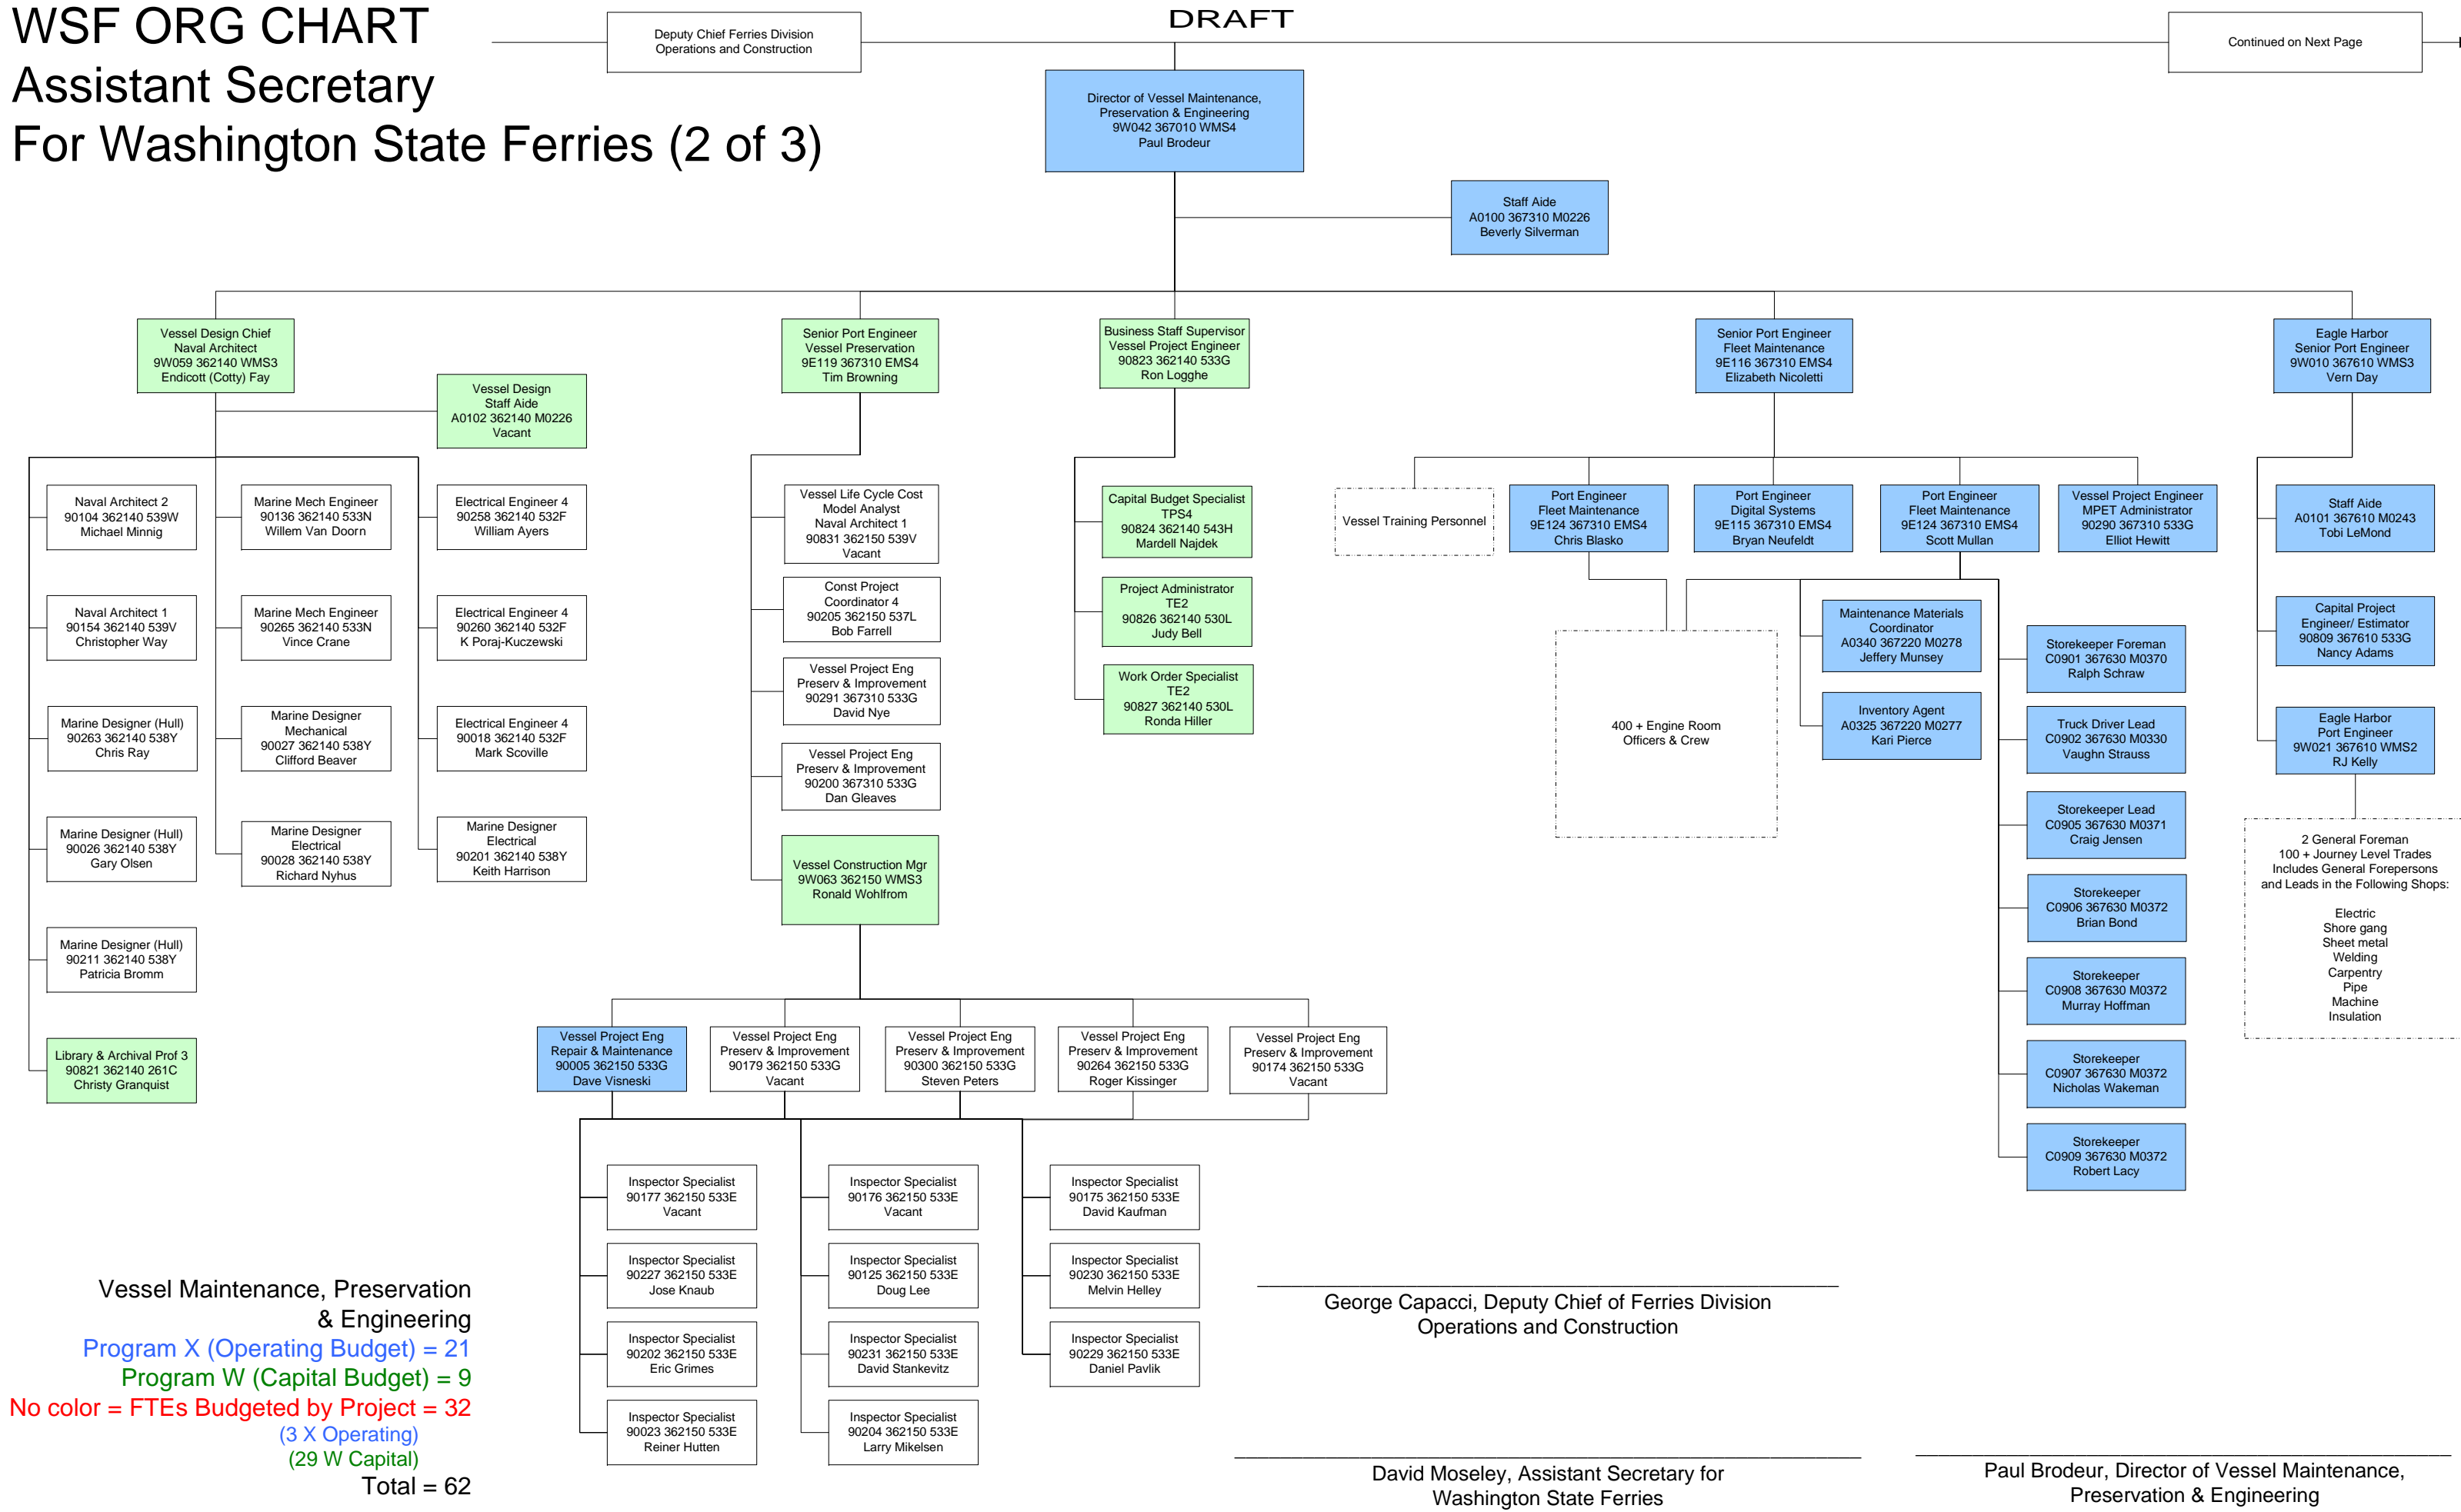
WSF ORG CHART
Assistant Secretary
For Washington State Ferries (2 of 3)

Deputy Chief Ferries Division Operations and Construction

DRAFT

Continued on Next Page

Director of Vessel Maintenance, Preservation & Engineering 9W042 367010 WMS4 Paul Brodeur

Staff Aide A0100 367310 M0226 Beverly Silverman

Vessel Design Chief Naval Architect 9W059 362140 WMS3 Endicott (Cotty) Fay

Vessel Design Staff Aide A0102 362140 M0226 Vacant

Naval Architect 2 90104 362140 539W Michael Minnig

Naval Architect 1 90154 362140 539V Christopher Way

Marine Designer (Hull) 90263 362140 538Y Chris Ray

Marine Designer (Hull) 90026 362140 538Y Gary Olsen

Marine Designer (Hull) 90211 362140 538Y Patricia Bromm

Library & Archival Prof 3 90821 362140 261C Christy Granquist

Marine Mech Engineer 90136 362140 533N Willem Van Doorn

Marine Mech Engineer 90265 362140 533N Vince Crane

Marine Designer Mechanical 90027 362140 538Y Clifford Beaver

Marine Designer Electrical 90028 362140 538Y Richard Nyhus

Electrical Engineer 4 90258 362140 532F William Ayers

Electrical Engineer 4 90260 362140 532F K Poraj-Kuczewski

Electrical Engineer 4 90018 362140 532F Mark Scoville

Marine Designer Electrical 90201 362140 538Y Keith Harrison

Senior Port Engineer Vessel Preservation 9E119 367310 EMS4 Tim Browning

Vessel Life Cycle Cost Model Analyst Naval Architect 1 90831 362150 539V Vacant

Const Project Coordinator 4 90205 362150 537L Bob Farrell

Vessel Project Eng Preserv & Improvement 90291 367310 533G David Nye

Vessel Project Eng Preserv & Improvement 90200 367310 533G Dan Gleaves

Vessel Construction Mgr 9W063 362150 WMS3 Ronald Wohlfrom

Vessel Project Eng Repair & Maintenance 90005 362150 533G Dave Visneski

Vessel Project Eng Preserv & Improvement 90179 362150 533G Vacant

Vessel Project Eng Preserv & Improvement 90300 362150 533G Steven Peters

Vessel Project Eng Preserv & Improvement 90264 362150 533G Roger Kissinger

Vessel Project Eng Preserv & Improvement 90174 362150 533G Vacant

Inspector Specialist 90177 362150 533E Vacant

Inspector Specialist 90227 362150 533E Jose Knaub

Inspector Specialist 90202 362150 533E Eric Grimes

Inspector Specialist 90023 362150 533E Reiner Hutten

Inspector Specialist 90176 362150 533E Vacant

Inspector Specialist 90125 362150 533E Doug Lee

Inspector Specialist 90231 362150 533E David Stankevitz

Inspector Specialist 90204 362150 533E Larry Mikelsen

Inspector Specialist 90175 362150 533E David Kaufman

Inspector Specialist 90230 362150 533E Melvin Helley

Inspector Specialist 90229 362150 533E Daniel Pavlik

Business Staff Supervisor Vessel Project Engineer 90823 362140 533G Ron Logghe

Capital Budget Specialist TPS4 90824 362140 543H Mardell Najdek

Project Administrator TE2 90826 362140 530L Judy Bell

Work Order Specialist TE2 90827 362140 530L Ronda Hiller

Senior Port Engineer Fleet Maintenance 9E116 367310 EMS4 Elizabeth Nicoletti

Vessel Training Personnel

Port Engineer Fleet Maintenance 9E124 367310 EMS4 Chris Blasko

Port Engineer Digital Systems 9E115 367310 EMS4 Bryan Neufeldt

Port Engineer Fleet Maintenance 9E124 367310 EMS4 Scott Mullan

Vessel Project Engineer MPET Administrator 90290 367310 533G Elliot Hewitt

400 + Engine Room Officers & Crew

Maintenance Materials Coordinator A0340 367220 M0278 Jeffery Munsey

Inventory Agent A0325 367220 M0277 Kari Pierce

Storekeeper Foreman C0901 367630 M0370 Ralph Schraw

Truck Driver Lead C0902 367630 M0330 Vaughn Strauss

Storekeeper Lead C0905 367630 M0371 Craig Jensen

Storekeeper C0906 367630 M0372 Brian Bond

Storekeeper C0908 367630 M0372 Murray Hoffman

Storekeeper C0907 367630 M0372 Nicholas Wakeman

Storekeeper C0909 367630 M0372 Robert Lacy

Eagle Harbor Senior Port Engineer 9W010 367610 WMS3 Vern Day

Staff Aide A0101 367610 M0243 Tobi LeMond

Capital Project Engineer/ Estimator 90809 367610 533G Nancy Adams

Eagle Harbor Port Engineer 9W021 367610 WMS2 RJ Kelly

2 General Foreman
100 + Journey Level Trades
Includes General Forepersons and Leads in the Following Shops:

Electric
Shore gang
Sheet metal
Welding
Carpentry
Pipe
Machine
Insulation

Vessel Maintenance, Preservation & Engineering
Program X (Operating Budget) = 21
Program W (Capital Budget) = 9
No color = FTEs Budgeted by Project = 32
(3 X Operating)
(29 W Capital)
Total = 62

George Capacci, Deputy Chief of Ferries Division Operations and Construction

David Moseley, Assistant Secretary for Washington State Ferries

Paul Brodeur, Director of Vessel Maintenance, Preservation & Engineering